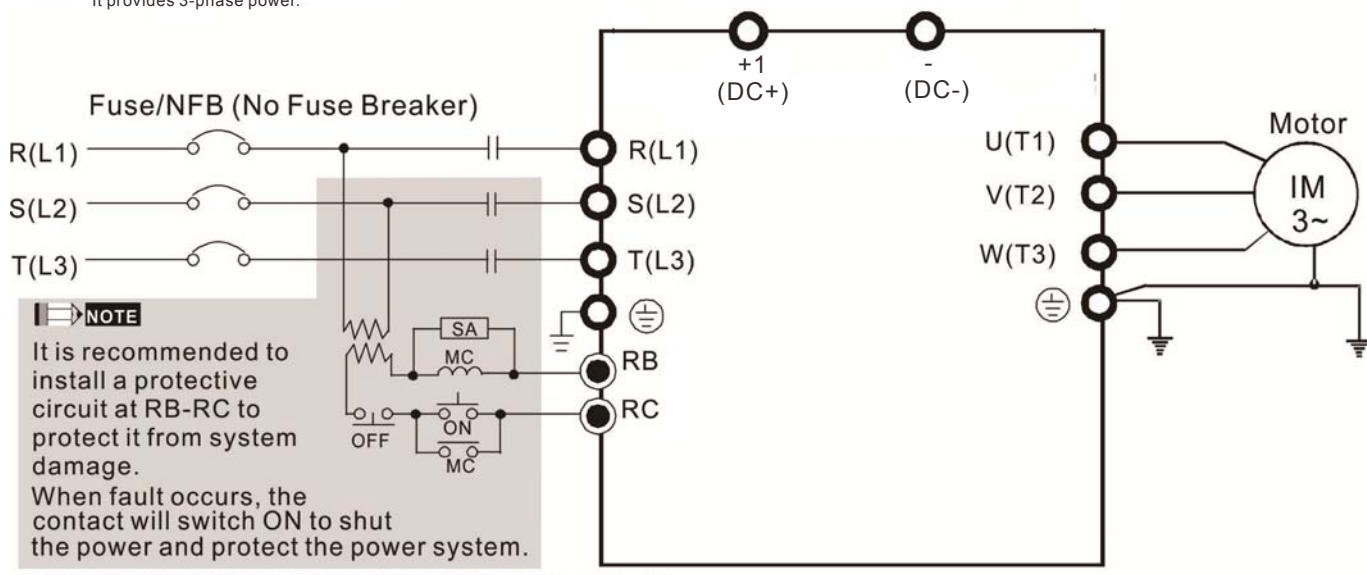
It provides 3-phase power.

+1 (DC+)

- (DC-)

Fuse/NFB (No Fuse Breaker)

R(L1)

S(L2)

T(L3)

R(L1)

S(L2)

T(L3)

U(T1)

V(T2)

W(T3)

Motor

IM 3~

NOTE

It is recommended to install a protective circuit at RB-RC to protect it from system damage.

When fault occurs, the contact will switch ON to shut the power and protect the power system.

SA

MC

RB

RC

OFF

ON

MC